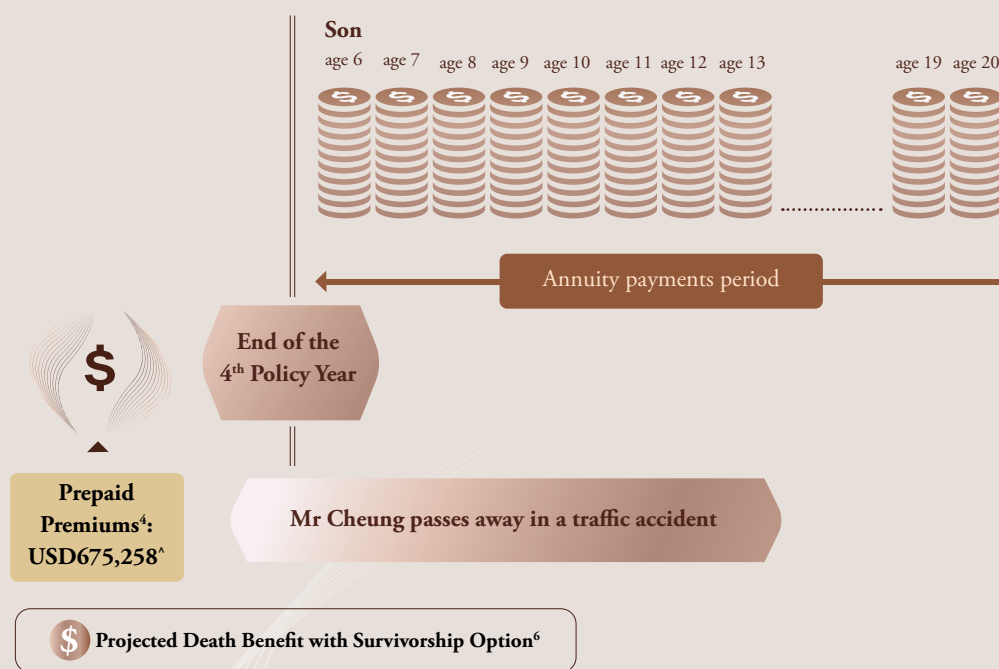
Son

age 6 age 7 age 8 age 9 age 10 age 11 age 12 age 13 age 19 age 20

Annuity payments period

$

End of the $4^{th}$ Policy Year

Prepaid Premiums$^4$: USD675,258$^\wedge$

Mr Cheung passes away in a traffic accident

$ Projected Death Benefit with Survivorship Option$^6$